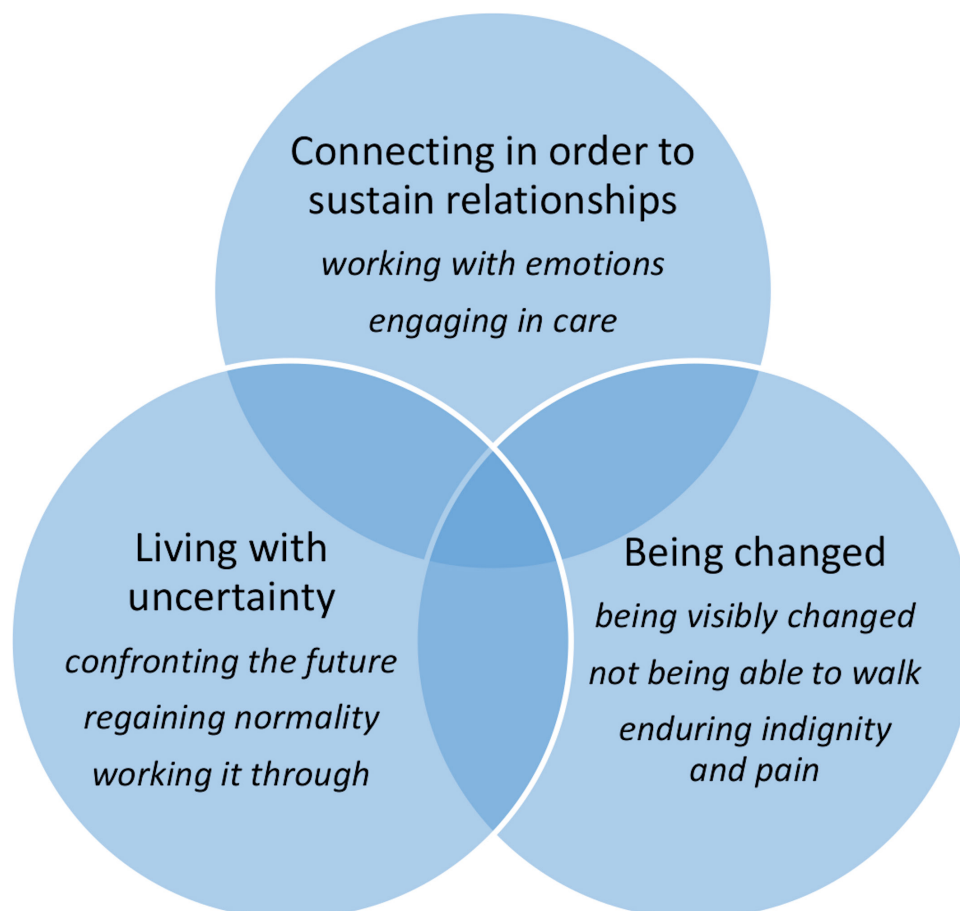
Connecting in order to sustain relationships
working with emotions
engaging in care

Living with uncertainty
confronting the future
regaining normality
working it through

Being changed
being visibly changed
not being able to walk
enduring indignity and pain